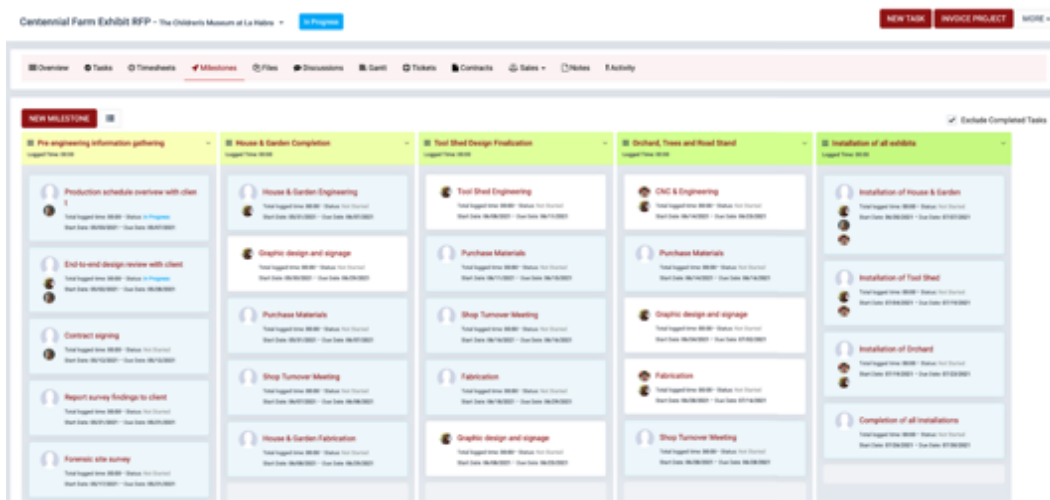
Centennial Farm Exhibit RFP - The Children's Museum at La Habra In Progress

NEW TASK INVOICE PROJECT MORE

Overview Tasks Timesheets Milestones Files Discussions Gantt Tickets Contracts Sales Notes Activity

NEW MILESTONE

Exclude Completed Tasks

Pre-engineering information gathering
Logged Time: 00:00

Production schedule overview with client
Total logged time: 00:00 · Status: In Progress
Start Date: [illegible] · Due Date: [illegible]

End-to-end design review with client
Total logged time: 00:00 · Status: In Progress
Start Date: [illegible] · Due Date: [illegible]

Contract signing
Total logged time: 00:00 · Status: Not Started
Start Date: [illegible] · Due Date: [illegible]

Report survey findings to client
Total logged time: 00:00 · Status: Not Started
Start Date: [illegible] · Due Date: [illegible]

Forensic site survey
Total logged time: 00:00 · Status: Not Started
Start Date: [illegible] · Due Date: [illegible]

House & Garden Completion
Logged Time: 00:00

House & Garden Engineering
Total logged time: 00:00 · Status: Not Started
Start Date: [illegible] · Due Date: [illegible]

Graphic design and signage
Total logged time: 00:00 · Status: Not Started
Start Date: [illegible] · Due Date: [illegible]

Purchase Materials
Total logged time: 00:00 · Status: Not Started
Start Date: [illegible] · Due Date: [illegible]

Shop Turnover Meeting
Total logged time: 00:00 · Status: Not Started
Start Date: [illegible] · Due Date: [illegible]

House & Garden Fabrication
Total logged time: 00:00 · Status: Not Started
Start Date: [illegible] · Due Date: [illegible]

Tool Shed Design Finalization
Logged Time: 00:00

Tool Shed Engineering
Total logged time: 00:00 · Status: Not Started
Start Date: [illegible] · Due Date: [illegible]

Purchase Materials
Total logged time: 00:00 · Status: Not Started
Start Date: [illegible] · Due Date: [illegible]

Shop Turnover Meeting
Total logged time: 00:00 · Status: Not Started
Start Date: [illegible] · Due Date: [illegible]

Fabrication
Total logged time: 00:00 · Status: Not Started
Start Date: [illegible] · Due Date: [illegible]

Graphic design and signage
Total logged time: 00:00 · Status: Not Started
Start Date: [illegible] · Due Date: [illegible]

Orchard, Trees and Road Stand
Logged Time: 00:00

CNC & Engineering
Total logged time: 00:00 · Status: Not Started
Start Date: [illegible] · Due Date: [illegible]

Purchase Materials
Total logged time: 00:00 · Status: Not Started
Start Date: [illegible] · Due Date: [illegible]

Graphic design and signage
Total logged time: 00:00 · Status: Not Started
Start Date: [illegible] · Due Date: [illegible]

Fabrication
Total logged time: 00:00 · Status: Not Started
Start Date: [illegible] · Due Date: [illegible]

Shop Turnover Meeting
Total logged time: 00:00 · Status: Not Started
Start Date: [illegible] · Due Date: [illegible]

Installation of all exhibits
Logged Time: 00:00

Installation of House & Garden
Total logged time: 00:00 · Status: Not Started
Start Date: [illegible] · Due Date: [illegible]

Installation of Tool Shed
Total logged time: 00:00 · Status: Not Started
Start Date: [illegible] · Due Date: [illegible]

Installation of Orchard
Total logged time: 00:00 · Status: Not Started
Start Date: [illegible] · Due Date: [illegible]

Completion of all Installations
Total logged time: 00:00 · Status: Not Started
Start Date: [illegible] · Due Date: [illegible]